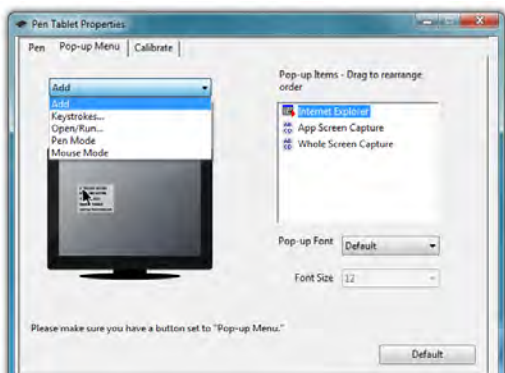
Pen Tablet Properties

Pen | Pop-up Menu | Calibrate

Add
Add
Keystrokes...
Open/Run...
Pen Mode
Mouse Mode

Pop-up Items - Drag to rearrange order

Internet Explorer
App Screen Capture
Whole Screen Capture

Pop-up Font Default

Font Size 12

Please make sure you have a button set to "Pop-up Menu."

Default